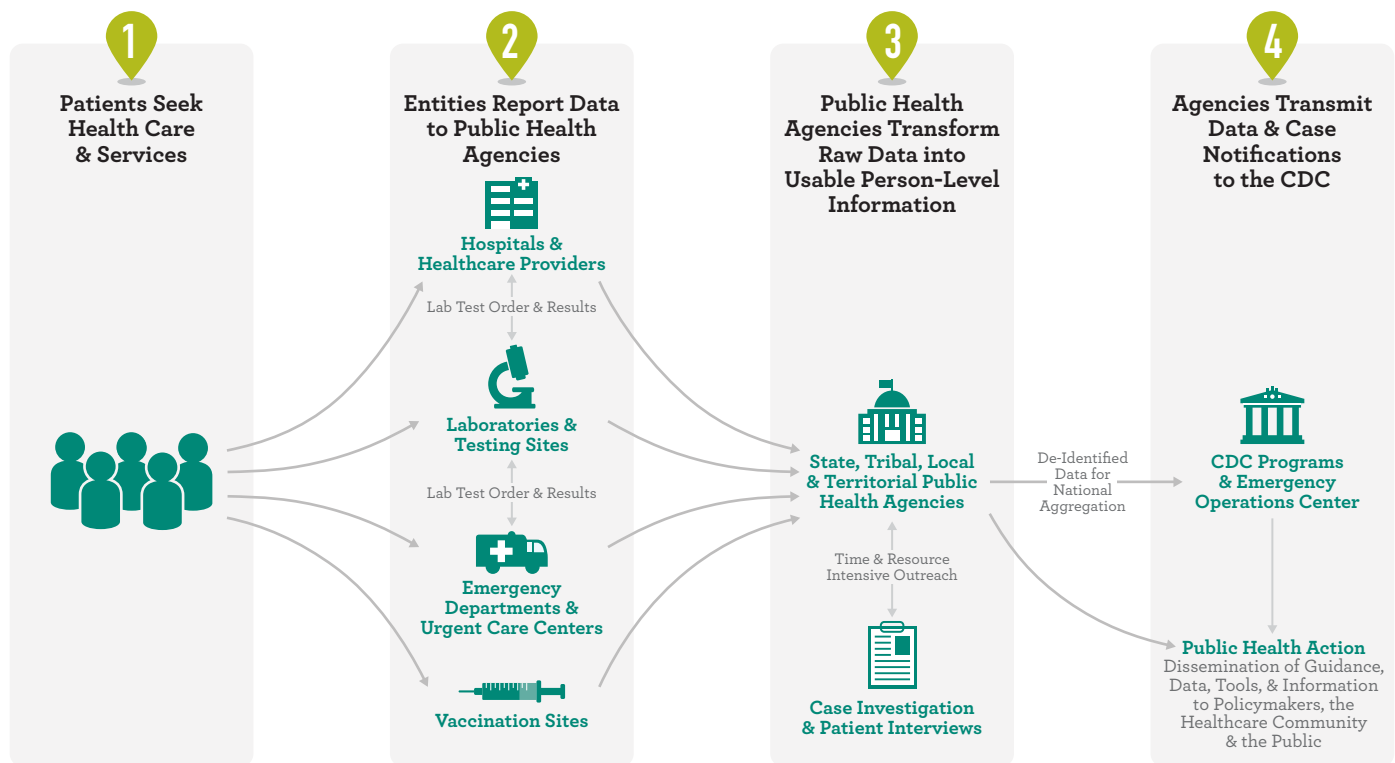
1

Patients Seek Health Care & Services

2

Entities Report Data to Public Health Agencies

Hospitals & Healthcare Providers

Lab Test Order & Results

Laboratories & Testing Sites

Lab Test Order & Results

Emergency Departments & Urgent Care Centers

Vaccination Sites

3

Public Health Agencies Transform Raw Data into Usable Person-Level Information

State, Tribal, Local & Territorial Public Health Agencies

Time & Resource Intensive Outreach

Case Investigation & Patient Interviews

De-Identified Data for National Aggregation

4

Agencies Transmit Data & Case Notifications to the CDC

CDC Programs & Emergency Operations Center

Public Health Action
Dissemination of Guidance, Data, Tools, & Information to Policymakers, the Healthcare Community & the Public